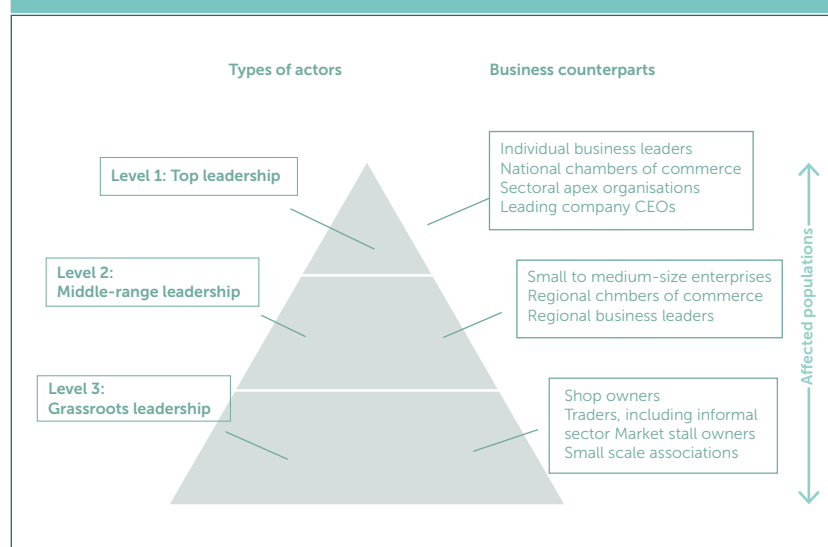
Types of actors

Business counterparts

Level 1: Top leadership

Individual business leaders
National chambers of commerce
Sectoral apex organisations
Leading company CEOs

Level 2:
Middle-range leadership

Small to medium-size enterprises
Regional chmbers of commerce
Regional business leaders

Level 3:
Grassroots leadership

Shop owners
Traders, including informal sector Market stall owners
Small scale associations

Affected populations